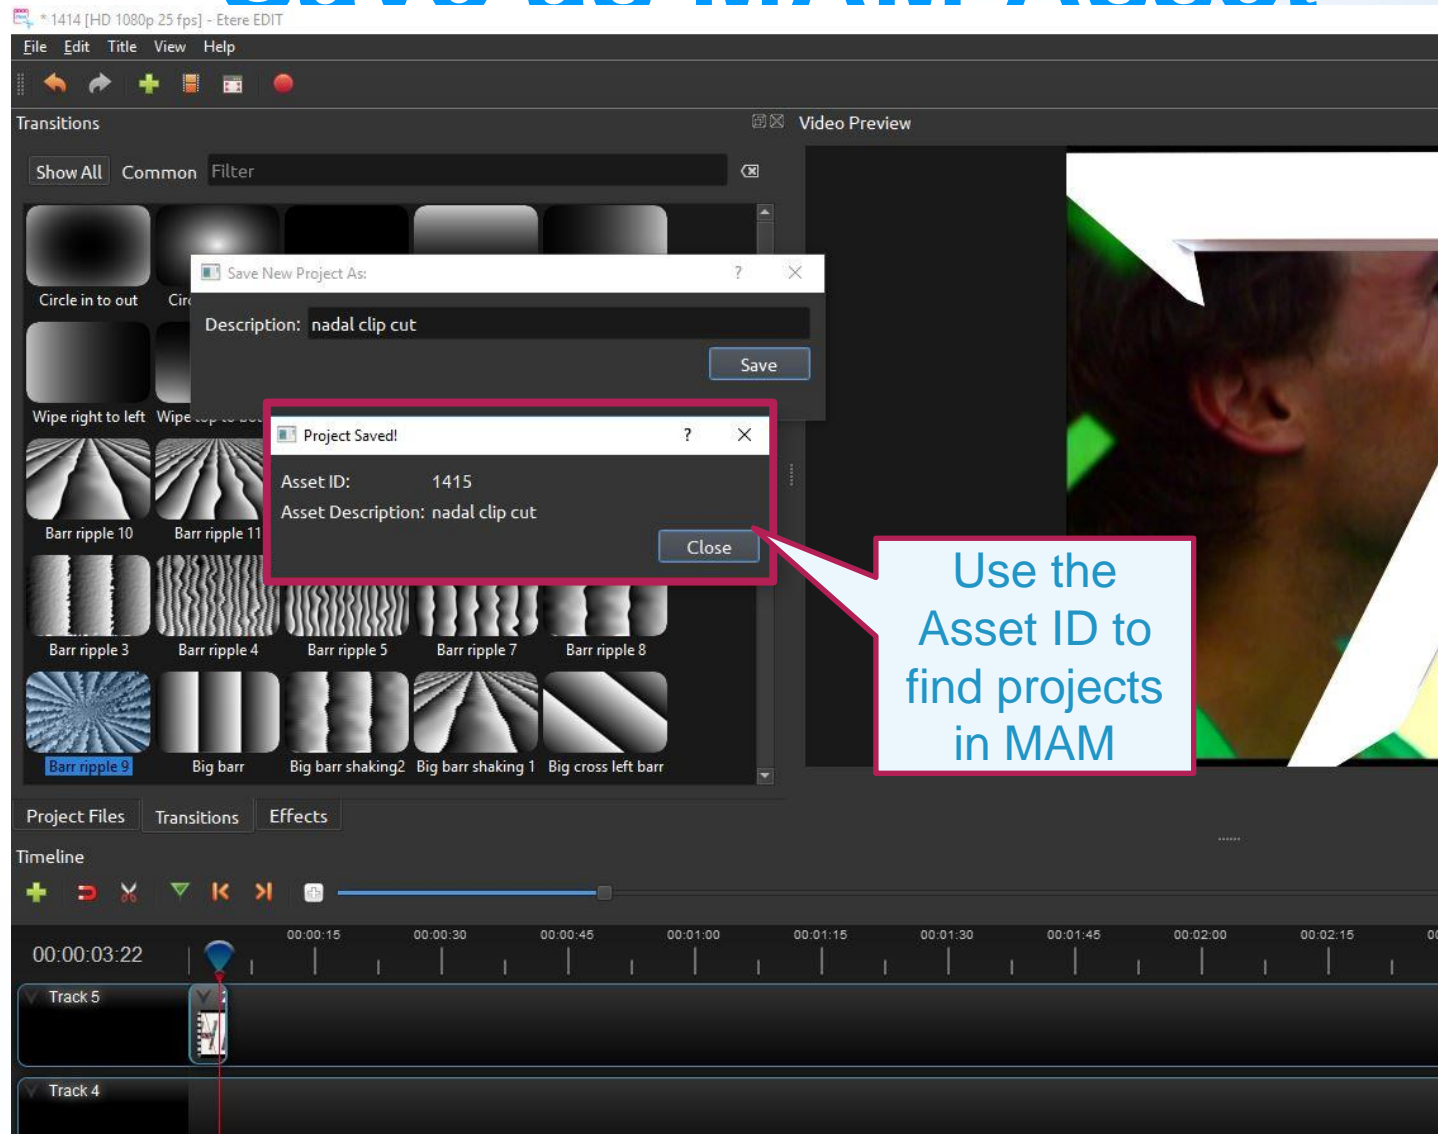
* 1414 [HD 1080p 25 fps] - Etere EDIT

File Edit Title View Help

Transitions

Video Preview

Show All Common Filter

Circle in to out Circ

Wipe right to left Wipe

Barr ripple 10 Barr ripple 11

Barr ripple 3 Barr ripple 4 Barr ripple 5 Barr ripple 7 Barr ripple 8

Barr ripple 9 Big barr Big barr shaking2 Big barr shaking 1 Big cross left barr

Save New Project As: ? ×

Description: nadal clip cut

Save

Project Saved! ? ×

Asset ID: 1415

Asset Description: nadal clip cut

Close

Use the Asset ID to find projects in MAM

Project Files Transitions Effects

Timeline

00:00:03:22

00:00:15 00:00:30 00:00:45 00:01:00 00:01:15 00:01:30 00:01:45 00:02:00 00:02:15

Track 5

Track 4